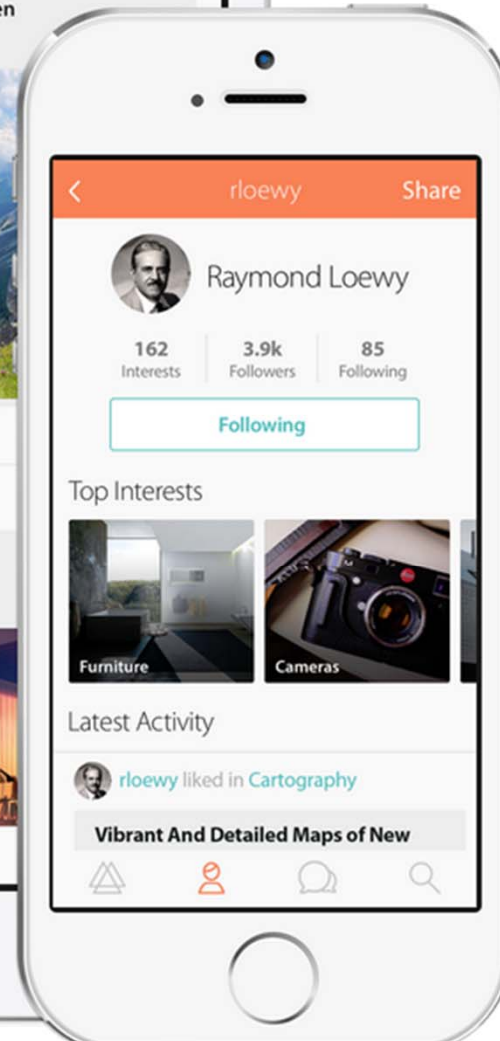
en

<
rloewy
Share

Raymond Loewy

162
Interests

3.9k
Followers

85
Following

Following

Top Interests

Furniture

Cameras

Latest Activity

rloewy liked in Cartography

Vibrant And Detailed Maps of New